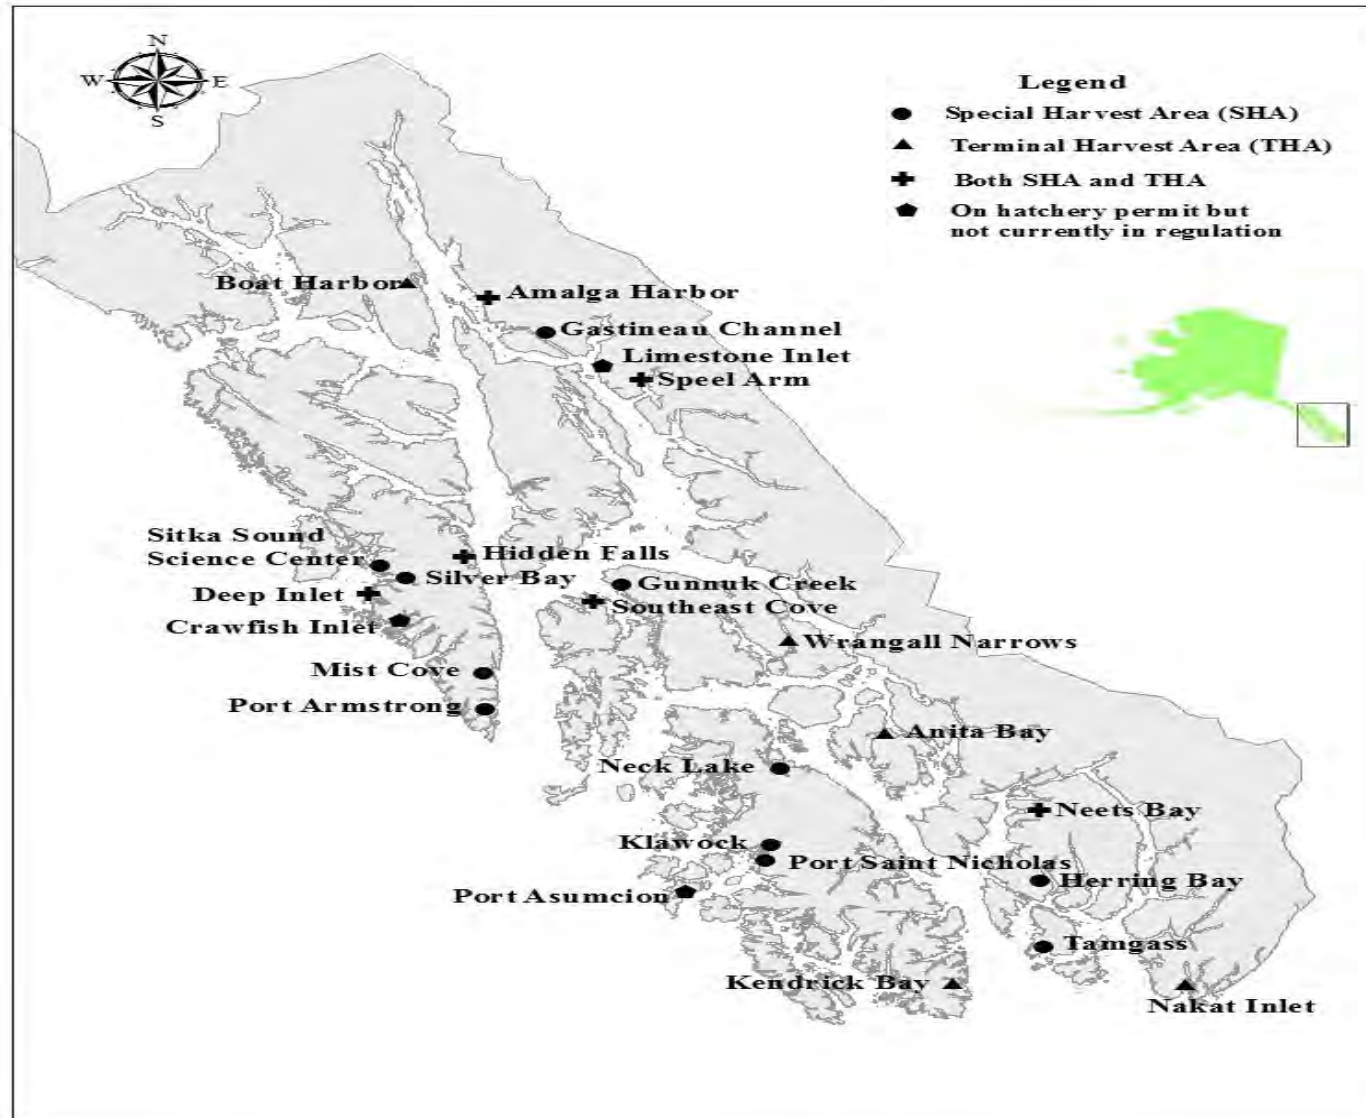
N
W
E
S

Legend
Special Harvest Area (SHA)
Terminal Harvest Area (THA)
Both SHA and THA
On hatchery permit but not currently in regulation

Boat Harbor
Amalga Harbor
Gastineau Channel
Limestone Inlet
Speel Arm
Sitka Sound Science Center
Hidden Falls
Silver Bay
Gunnuk Creek
Deep Inlet
Southeast Cove
Crawfish Inlet
Wrangall Narrows
Mist Cove
Port Armstrong
Anita Bay
Neck Lake
Neets Bay
Klawock
Port Saint Nicholas
Herring Bay
Port Asumcion
Tamgass
Kendrick Bay
Nakat Inlet